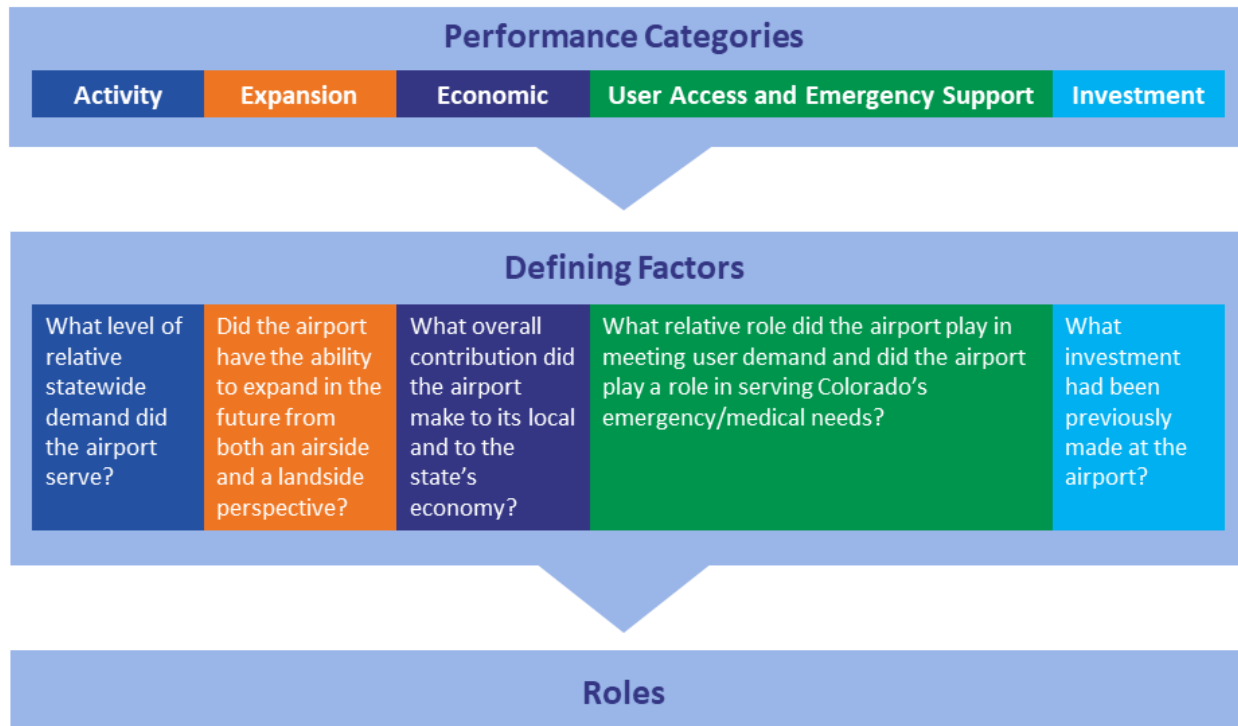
Performance Categories

| Activity | Expansion | Economic | User Access and Emergency Support | Investment |
|---|---|---|---|---|

Defining Factors

| What level of relative statewide demand did the airport serve? | Did the airport have the ability to expand in the future from both an airside and a landside perspective? | What overall contribution did the airport make to its local and to the state's economy? | What relative role did the airport play in meeting user demand and did the airport play a role in serving Colorado's emergency/medical needs? | What investment had been previously made at the airport? |
|---|---|---|---|---|

Roles